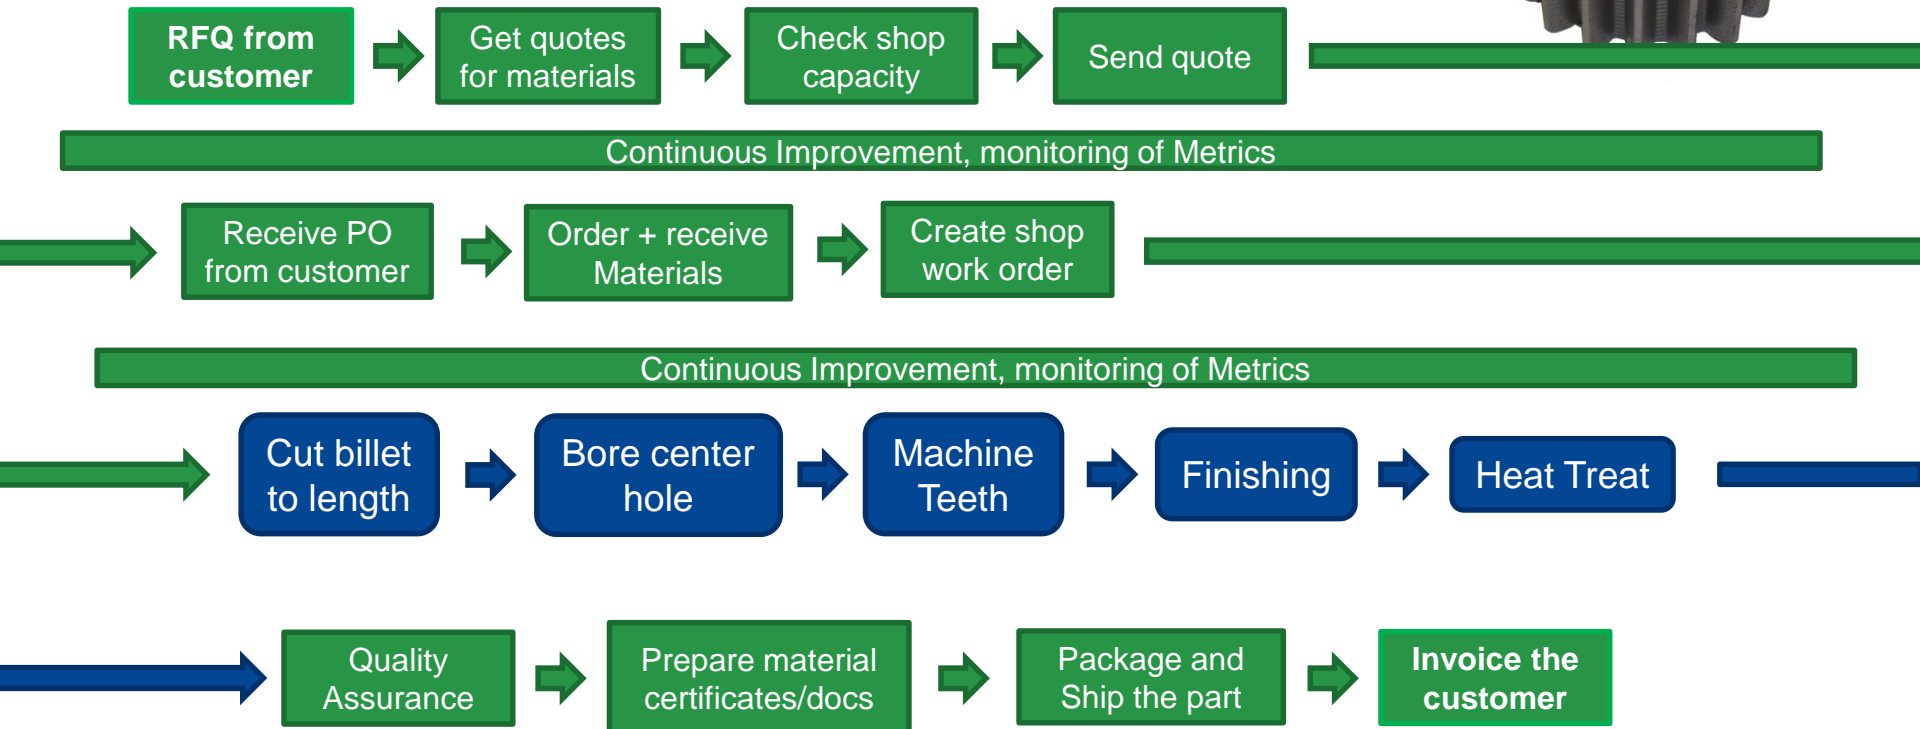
RFQ from customer

Get quotes for materials

Check shop capacity

Send quote

Continuous Improvement, monitoring of Metrics

Receive PO from customer

Order + receive Materials

Create shop work order

Continuous Improvement, monitoring of Metrics

Cut billet to length

Bore center hole

Machine Teeth

Finishing

Heat Treat

Quality Assurance

Prepare material certificates/docs

Package and Ship the part

Invoice the customer